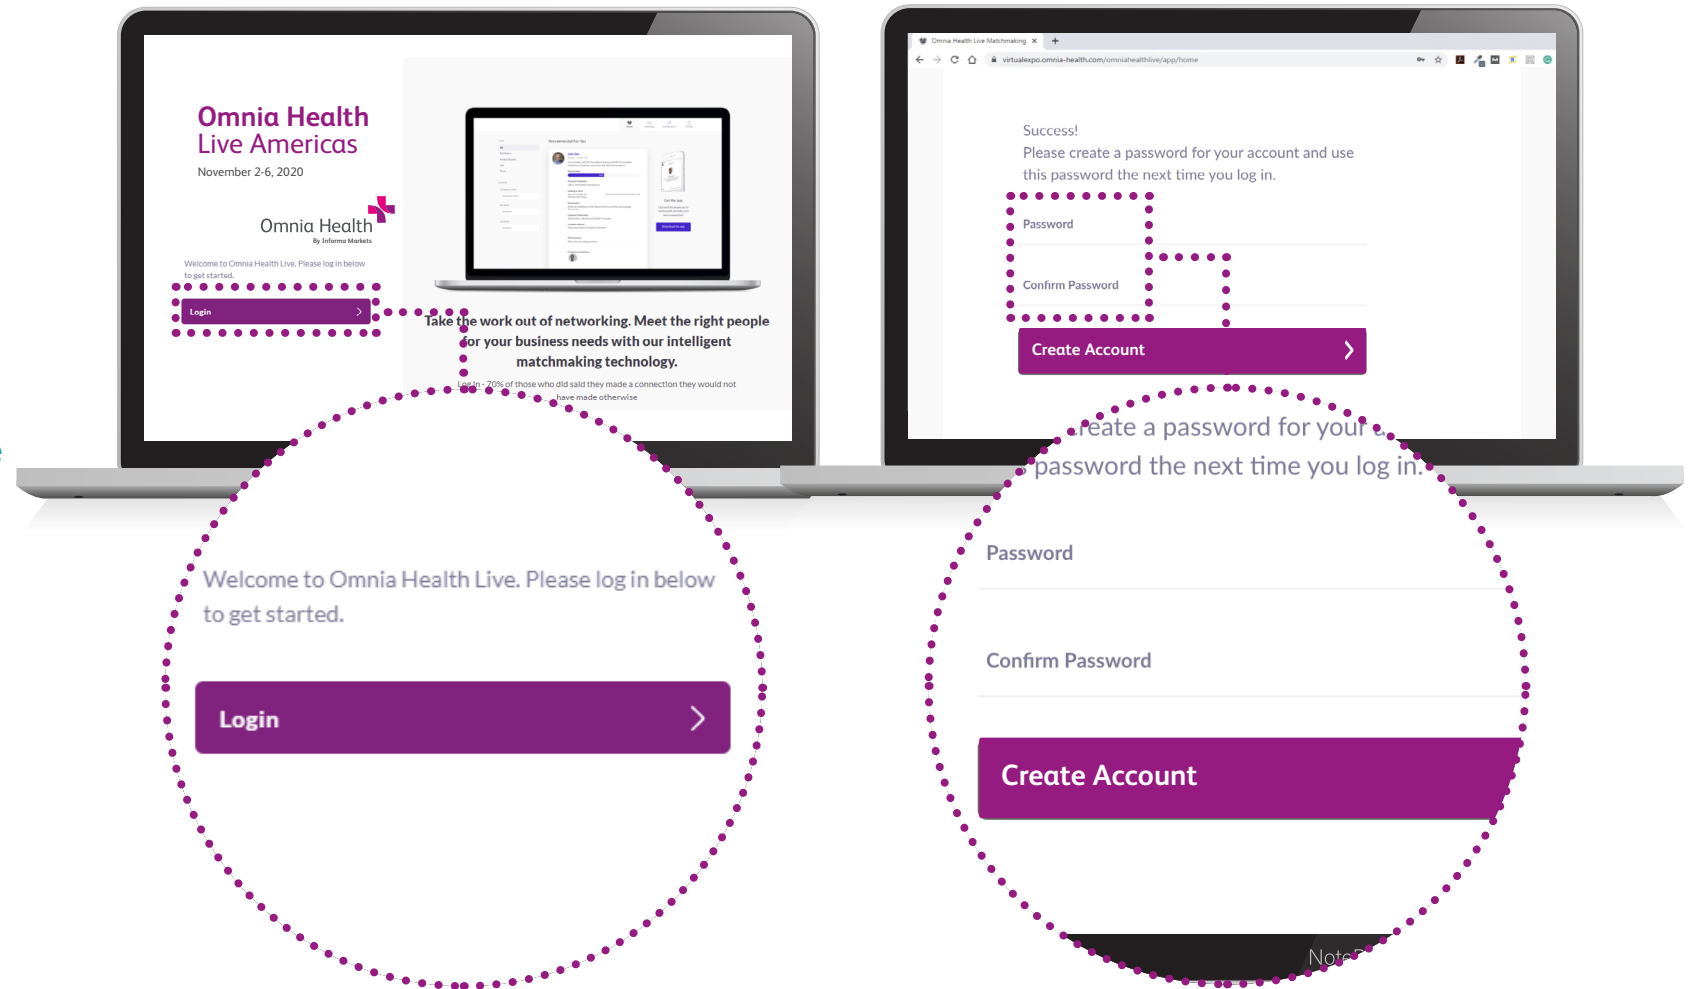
Omnia Health Live Americas

November 2-6, 2020

Omnia Health
By Informa Markets

Welcome to Omnia Health Live. Please log in below to get started.

Login

Take the work out of networking. Meet the right people for your business needs with our intelligent matchmaking technology.

Log In - 70% of those who did said they made a connection they would not have made otherwise

Omnia Health Live Matchmaking

virtualexpo.omnia-health.com/omniahealthlive/app/home

Success!
Please create a password for your account and use this password the next time you log in.

Password

Confirm Password

Create Account

Welcome to Omnia Health Live. Please log in below to get started.

Login

reate a password for your a password the next time you log in.

Password

Confirm Password

Create Account

Note